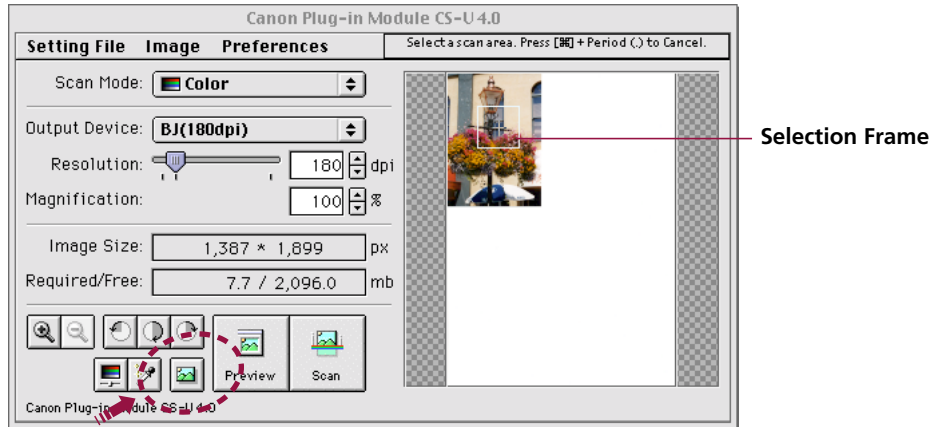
Canon Plug-in Module CS-U 4.0

Setting File Image Preferences

Select a scan area. Press [⌘] + Period (.) to Cancel.

Scan Mode: Color

Output Device: BJ(180dpi)

Resolution: 180 dpi

Magnification: 100 %

Image Size: 1,387 * 1,899 px

Required/Free: 7.7 / 2,096.0 mb

Preview

Scan

Canon Plug-in Module CS-U 4.0

Selection Frame